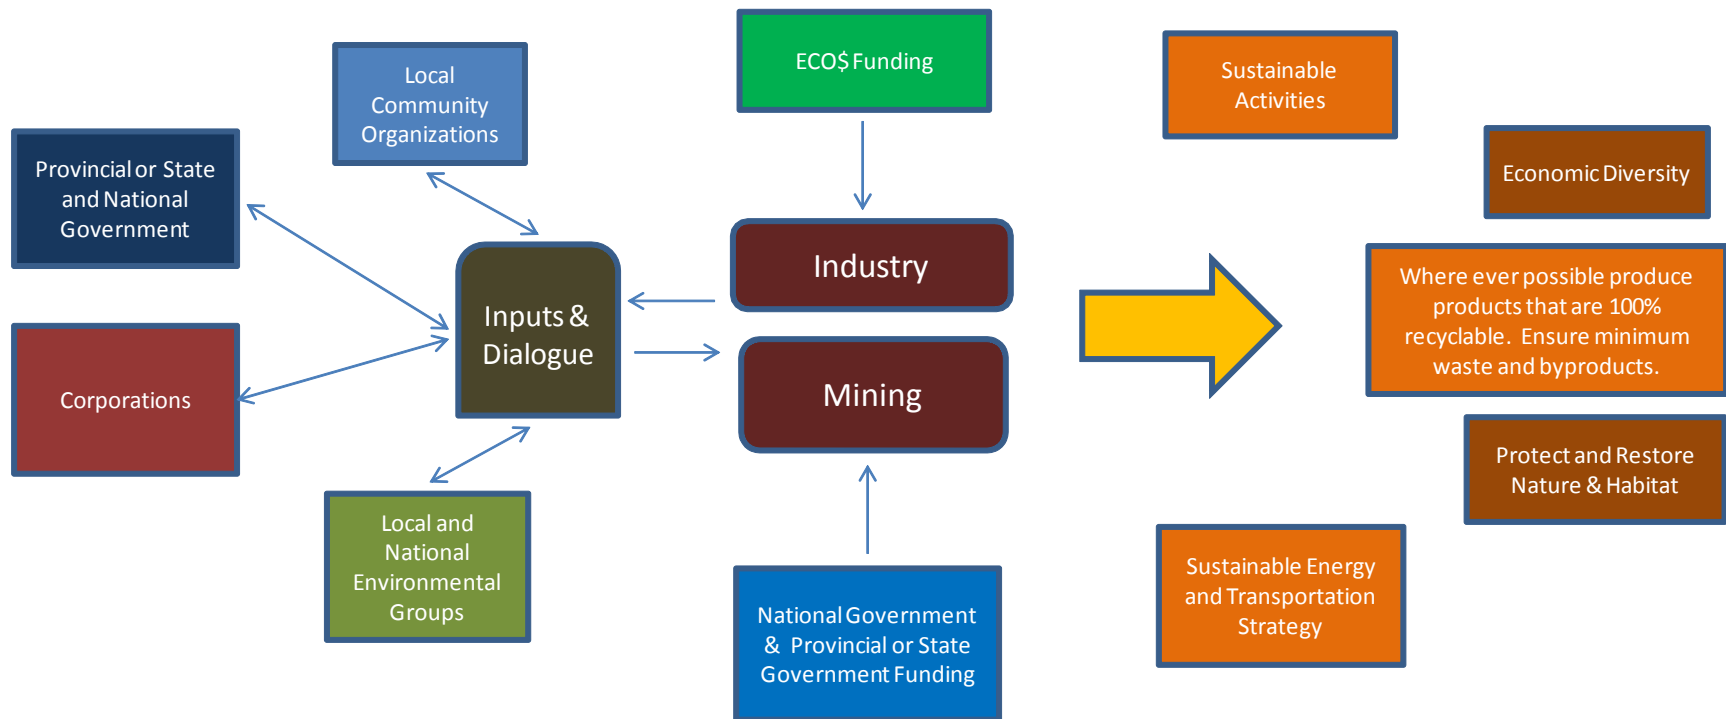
Local Community Organizations

ECO$ Funding

Sustainable Activities

Provincial or State and National Government

Economic Diversity

Industry

Inputs & Dialogue

Where ever possible produce products that are 100% recyclable. Ensure minimum waste and byproducts.

Corporations

Mining

Protect and Restore Nature & Habitat

Local and National Environmental Groups

National Government & Provincial or State Government Funding

Sustainable Energy and Transportation Strategy